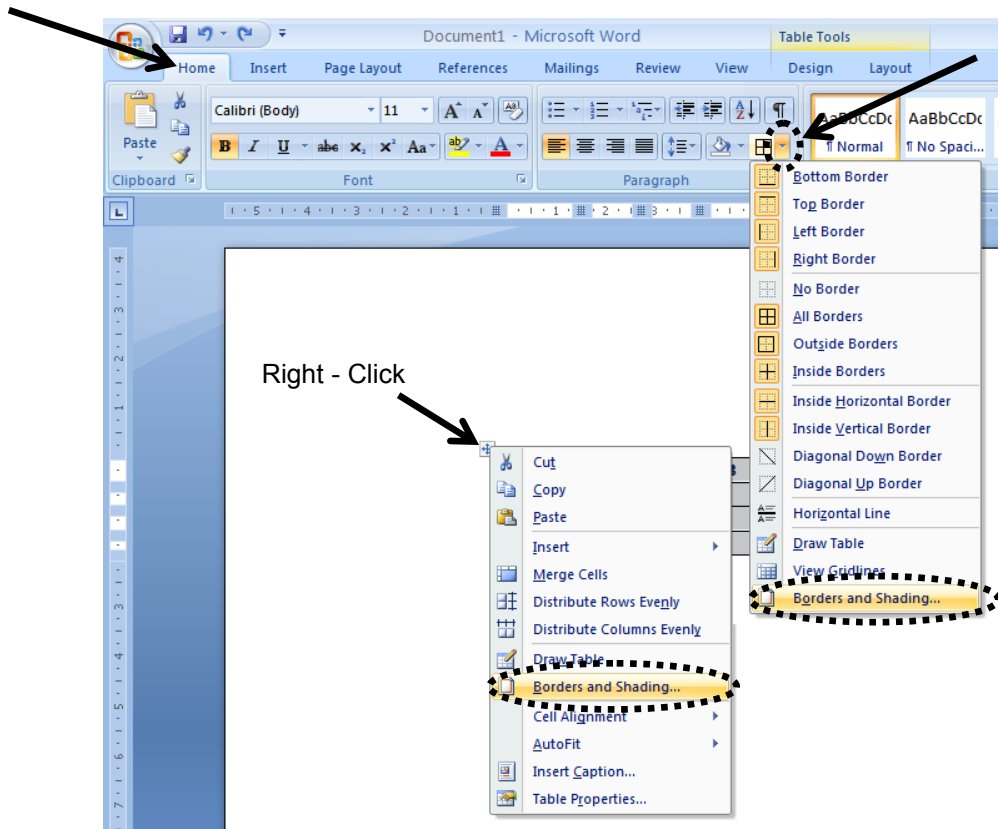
Document1 - Microsoft Word

Table Tools

Home Insert Page Layout References Mailings Review View Design Layout

Paste

Clipboard

Calibri (Body) 11

B I U abe $x_2$ $x^2$ Aa

Font

Paragraph

AaBbCcDc ¶ Normal

AaBbCcDc ¶ No Spaci...

Bottom Border
Top Border
Left Border
Right Border
No Border
All Borders
Outside Borders
Inside Borders
Inside Horizontal Border
Inside Vertical Border
Diagonal Down Border
Diagonal Up Border
Horizontal Line
Draw Table
View Gridlines
Borders and Shading...

Right - Click

Cut
Copy
Paste
Insert
Merge Cells
Distribute Rows Evenly
Distribute Columns Evenly
Draw Table
Borders and Shading...
Cell Alignment
AutoFit
Insert Caption...
Table Properties...